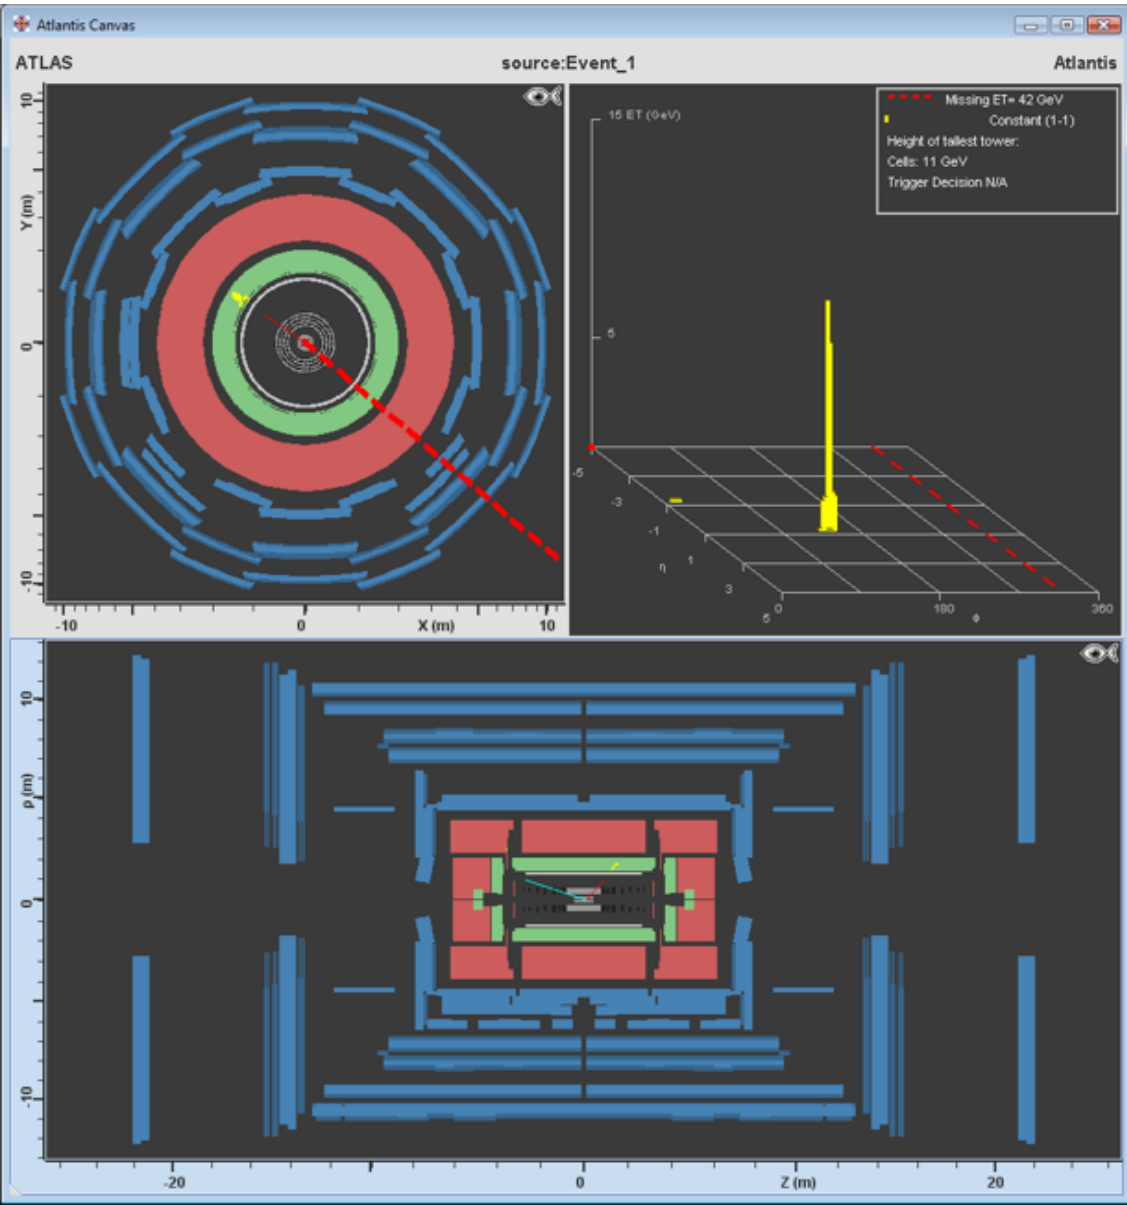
Atlantis Canvas

ATLAS

source:Event_1

Atlantis

10

Y (m)

0

-10

-10

0

X (m)

10

15 ET (GeV)

5

-5

-3

-1

η

1

3

5

0

180

φ

360

Missing ET= 42 GeV

Constant (1-1)

Height of tallest tower:

Cells: 11 GeV

Trigger Decision N/A

10

ρ (m)

0

-10

-20

0

Z (m)

20